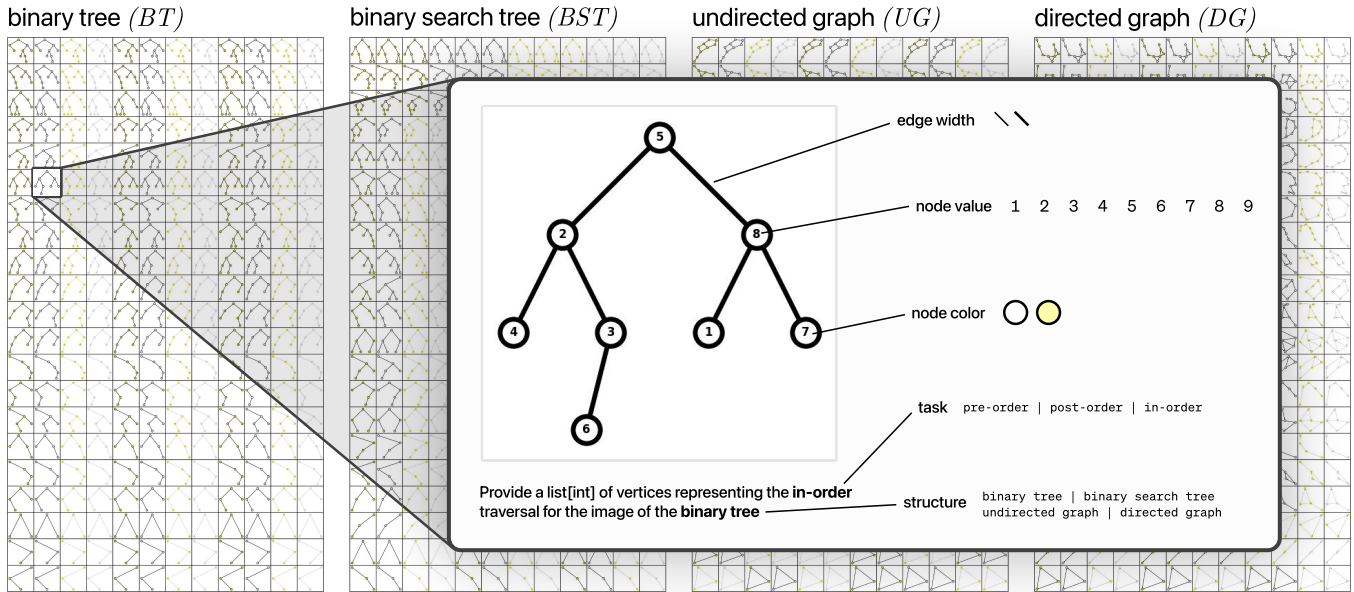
binary tree $(BT)$

binary search tree $(BST)$

undirected graph $(UG)$

directed graph $(DG)$

5
2
8
4
3
1
7
6

edge width

node value 1 2 3 4 5 6 7 8 9

node color

task pre-order | post-order | in-order

Provide a list[int] of vertices representing the **in-order** traversal for the image of the **binary tree**

structure binary tree | binary search tree undirected graph | directed graph